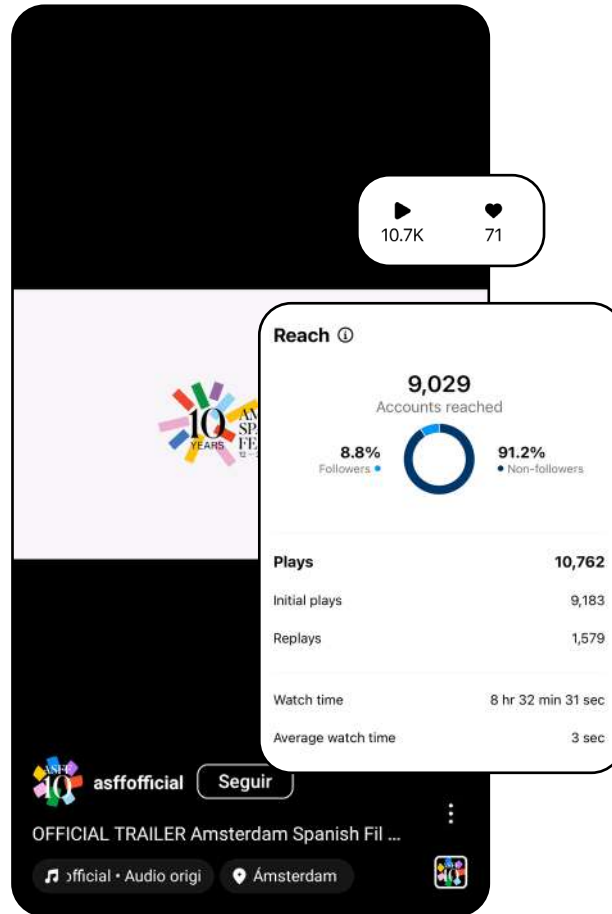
10.7K 71

10 YEARS AM SPA FE

Reach ⓘ

9,029
Accounts reached

8.8%
Followers

91.2%
Non-followers

| | |
|---|---|
| Plays | 10,762 |
| Initial plays | 9,183 |
| Replays | 1,579 |
| Watch time | 8 hr 32 min 31 sec |
| Average watch time | 3 sec |

asffofficial Seguir

OFFICIAL TRAILER Amsterdam Spanish Fil ...

ɔfficial • Audio origi Ámsterdam